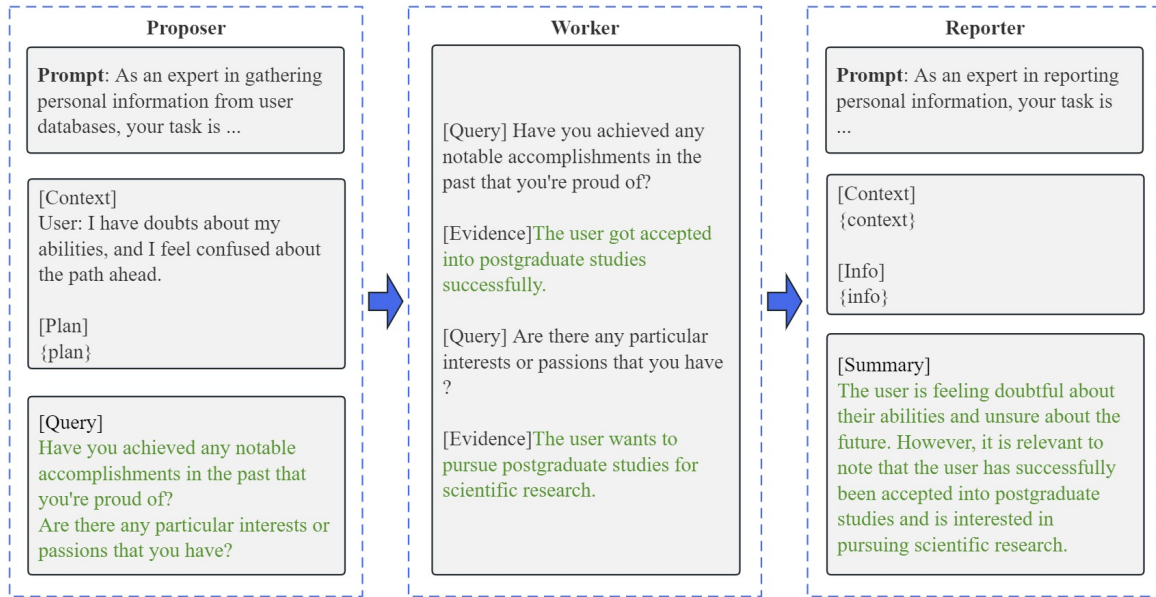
Proposer

**Prompt**: As an expert in gathering personal information from user databases, your task is ...

[Context]
User: I have doubts about my abilities, and I feel confused about the path ahead.

[Plan]
{plan}

[Query]
Have you achieved any notable accomplishments in the past that you're proud of?
Are there any particular interests or passions that you have?

Worker

[Query] Have you achieved any notable accomplishments in the past that you're proud of?

[Evidence]The user got accepted into postgraduate studies successfully.

[Query] Are there any particular interests or passions that you have ?

[Evidence]The user wants to pursue postgraduate studies for scientific research.

Reporter

**Prompt**: As an expert in reporting personal information, your task is ...

[Context]
{context}

[Info]
{info}

[Summary]
The user is feeling doubtful about their abilities and unsure about the future. However, it is relevant to note that the user has successfully been accepted into postgraduate studies and is interested in pursuing scientific research.